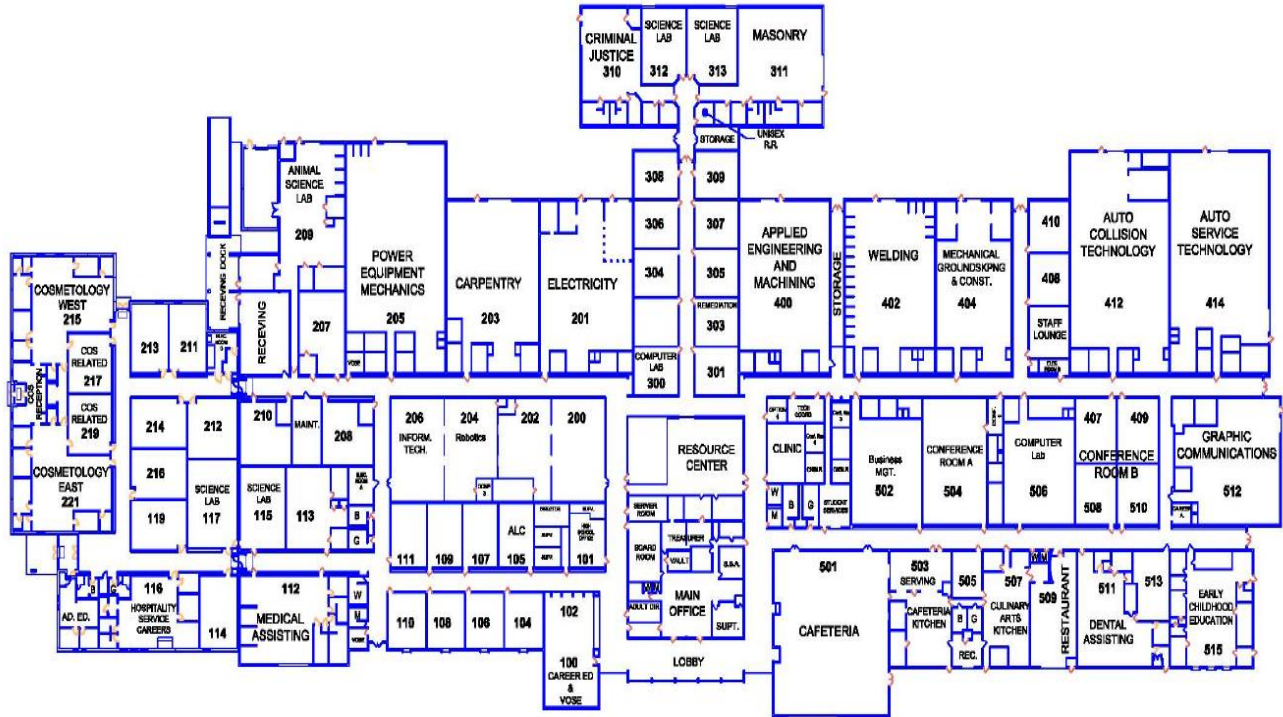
CRIMINAL JUSTICE 310
SCIENCE LAB 312
SCIENCE LAB 313
MASONRY 311
STORAGE
UNISEX R.R.
308
309
306
307
304
305
REMEDIATION 303
COMPUTER LAB 300
301
ANIMAL SCIENCE LAB 209
POWER EQUIPMENT MECHANICS 205
CARPENTRY 203
ELECTRICITY 201
APPLIED ENGINEERING AND MACHINING 400
STORAGE
WELDING 402
MECHANICAL GROUNDSKPNG & CONST. 404
410
408
STAFF LOUNGE
AUTO COLLISION TECHNOLOGY 412
AUTO SERVICE TECHNOLOGY 414
RECEIVING DOCK
RECEIVING
207
VOSE
COSMETOLOGY WEST 215
COS RELATED 217
COS RELATED 219
COS RECEPTION
COSMETOLOGY EAST 221
213
211
214
212
210
MAINT.
208
216
119
SCIENCE LAB 117
SCIENCE LAB 115
113
B
G
206 INFORM. TECH.
204 Robotics
202
200
COMP 3
111
109
107
ALC 105
HIGH SCHOOL OFFICE 101
RESOURCE CENTER
SERVER ROOM
BOARD ROOM
TREASURER
VAULT
S.B.A.
ADULT DIR.
MAIN OFFICE
SUPT.
CLINIC
STUDENT SERVICES
W
M
B
G
Business MGT. 502
CONFERENCE ROOM A 504
COMPUTER Lab 506
407
409
CONFERENCE ROOM B
508
510
GRAPHIC COMMUNICATIONS 512
116 HOSPITALITY SERVICE CAREERS
AD. ED.
B
G
114
112 MEDICAL ASSISTING
W
M
110
108
106
104
102
100 CAREER ED & VOSE
LOBBY
501 CAFETERIA
503 SERVING
CAFETERIA KITCHEN
B
G
REC.
505
507 CULINARY ARTS KITCHEN
509 RESTAURANT
511
513
DENTAL ASSISTING
EARLY CHILDHOOD EDUCATION 515